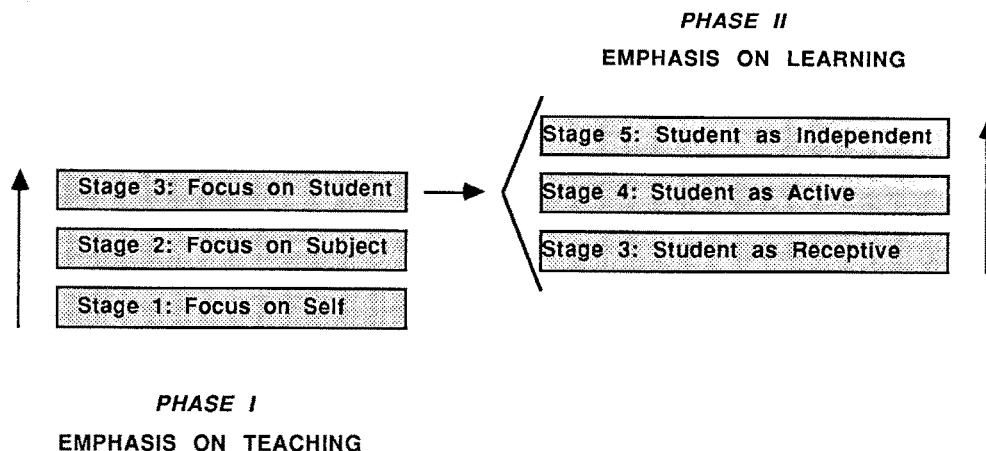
PHASE II
EMPHASIS ON LEARNING

Stage 5: Student as Independent
Stage 4: Student as Active
Stage 3: Student as Receptive

Stage 3: Focus on Student
Stage 2: Focus on Subject
Stage 1: Focus on Self

PHASE I
EMPHASIS ON TEACHING